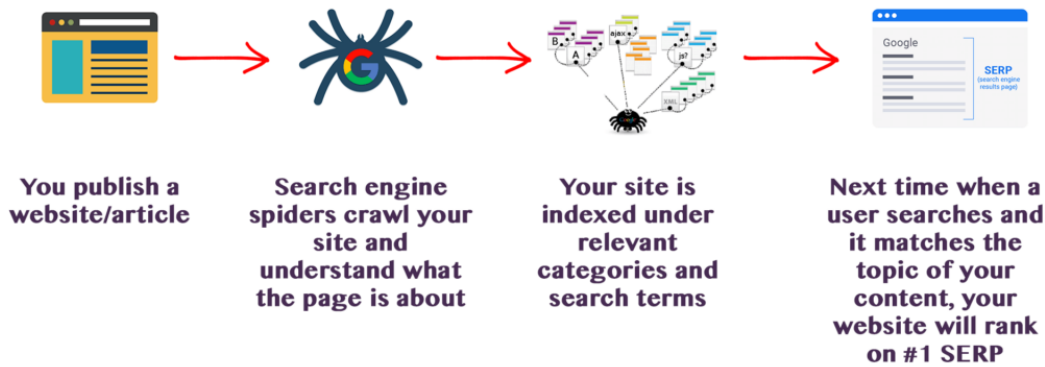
B
A
ajax
js?
Google
SERP
(search engine results page)

You publish a website/article

Search engine spiders crawl your site and understand what the page is about

Your site is indexed under relevant categories and search terms

Next time when a user searches and it matches the topic of your content, your website will rank on #1 SERP